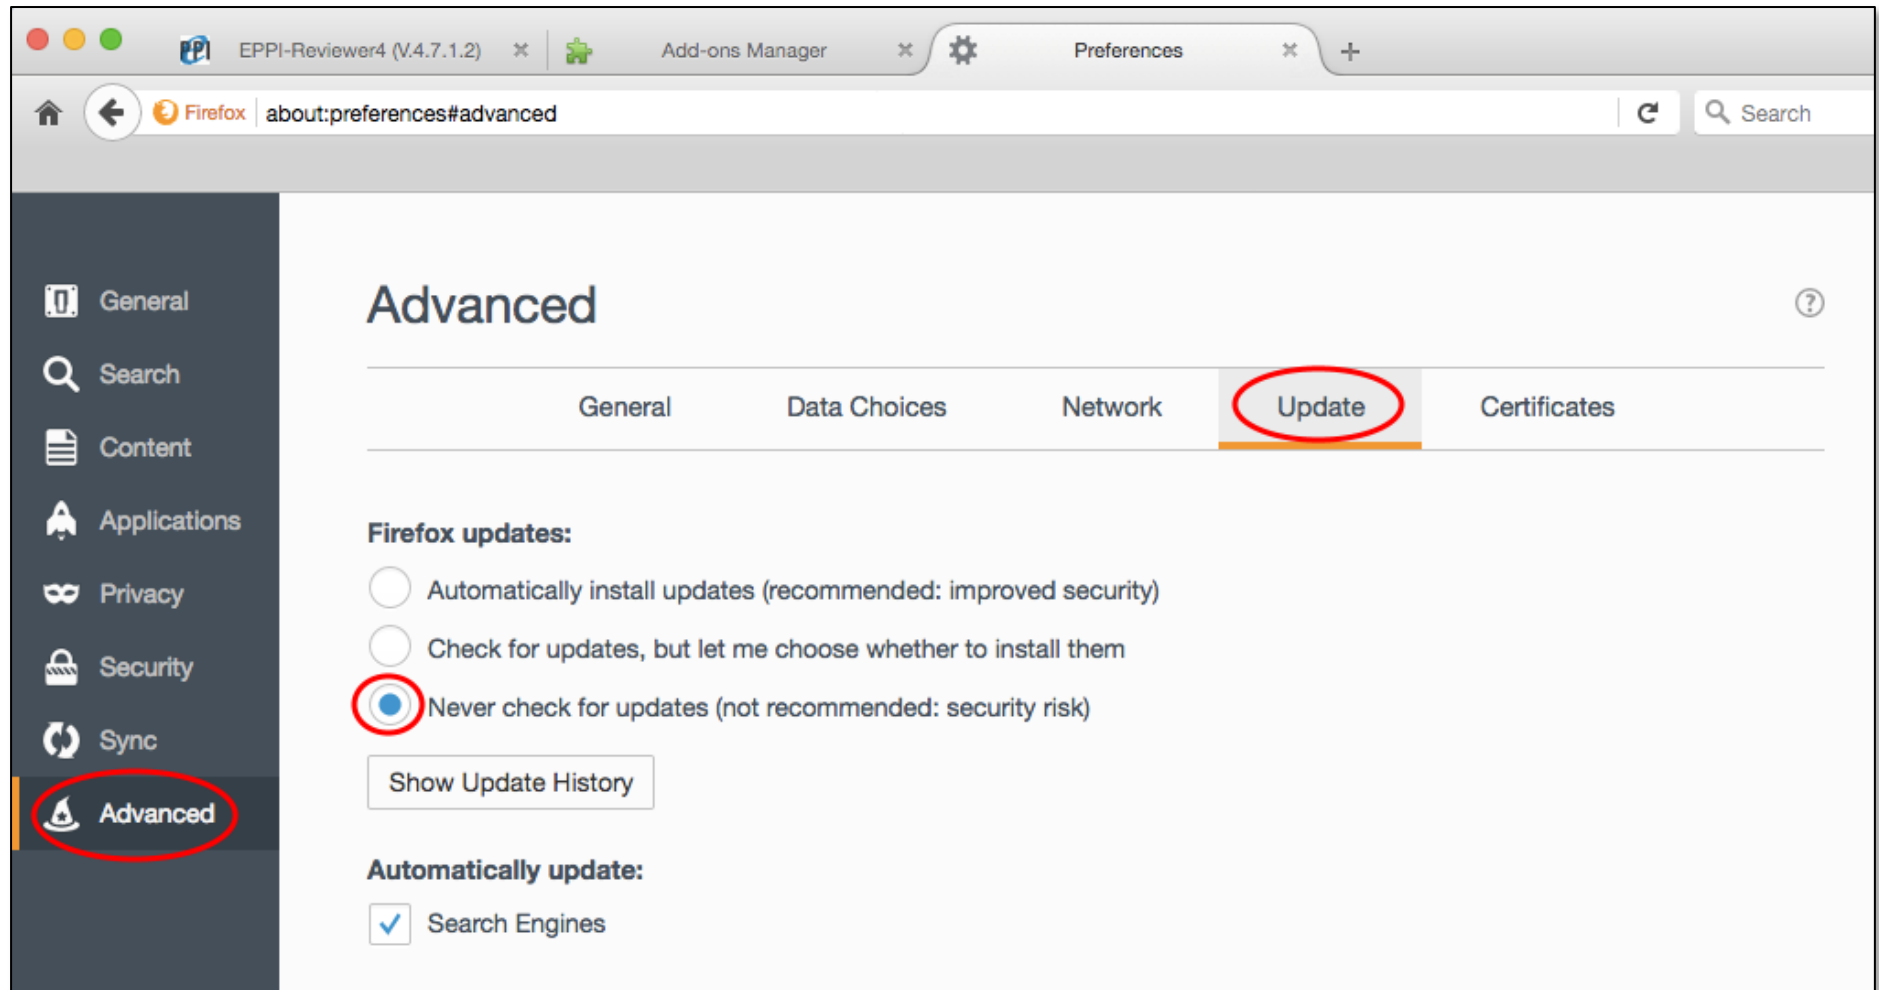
EPPI-Reviewer4 (V.4.7.1.2) ×
Add-ons Manager ×
Preferences ×
+

Firefox about:preferences#advanced
Search

General
Search
Content
Applications
Privacy
Security
Sync
Advanced

Advanced

?

General
Data Choices
Network
Update
Certificates

Firefox updates:

Automatically install updates (recommended: improved security)

Check for updates, but let me choose whether to install them

Never check for updates (not recommended: security risk)

Show Update History

Automatically update:

Search Engines